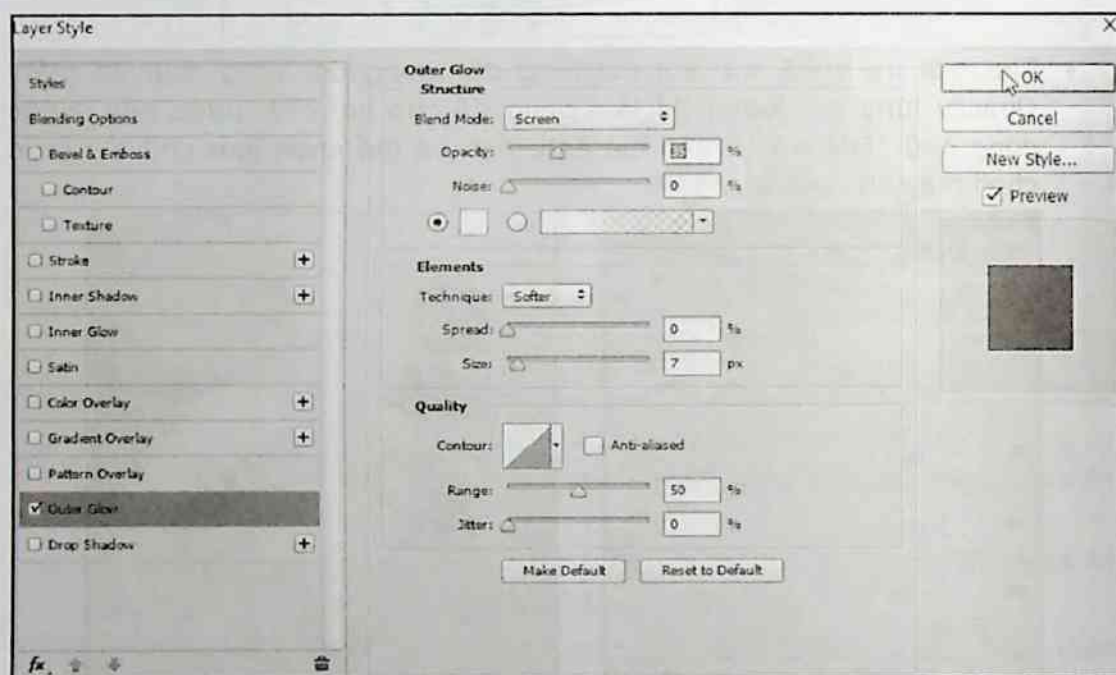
Layer Style

Styles
Blending Options
Bevel & Emboss
Contour
Texture
Stroke +
Inner Shadow +
Inner Glow
Satin
Color Overlay +
Gradient Overlay +
Pattern Overlay
✓ Outer Glow
Drop Shadow +

fx

Outer Glow
Structure
Blend Mode: Screen
Opacity: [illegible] %
Noise: 0 %

Elements
Technique: Softer
Spread: 0 %
Size: 7 px

Quality
Contour: Anti-aliased
Range: 50 %
Jitter: 0 %

Make Default Reset to Default

OK
Cancel
New Style...
✓ Preview